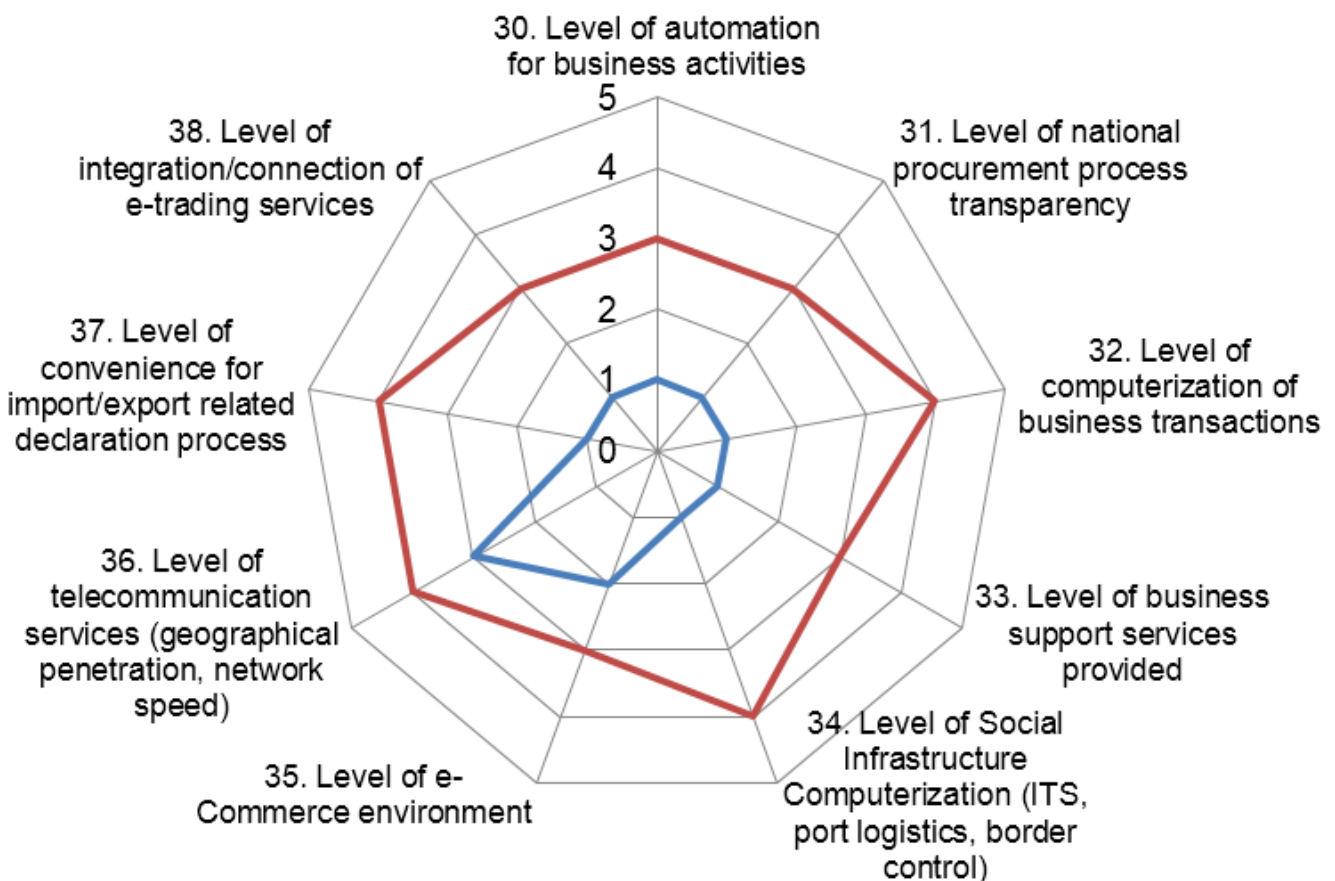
30. Level of automation for business activities

31. Level of national procurement process transparency

32. Level of computerization of business transactions

33. Level of business support services provided

34. Level of Social Infrastructure Computerization (ITS, port logistics, border control)

35. Level of e-Commerce environment

36. Level of telecommunication services (geographical penetration, network speed)

37. Level of convenience for import/export related declaration process

38. Level of integration/connection of e-trading services

5
4
3
2
1
0